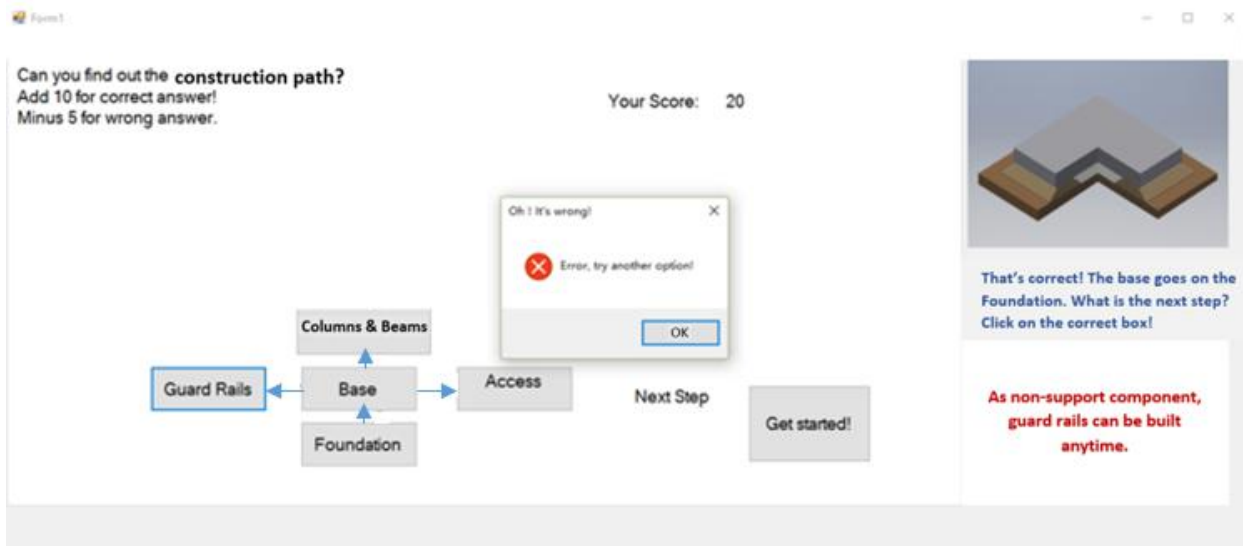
Form1

Can you find out the construction path?
Add 10 for correct answer!
Minus 5 for wrong answer.

Your Score: 20

Oh ! It's wrong!

Error, try another option!

OK

Columns & Beams

Guard Rails

Base

Access

Foundation

Next Step

Get started!

That's correct! The base goes on the Foundation. What is the next step? Click on the correct box!

As non-support component, guard rails can be built anytime.